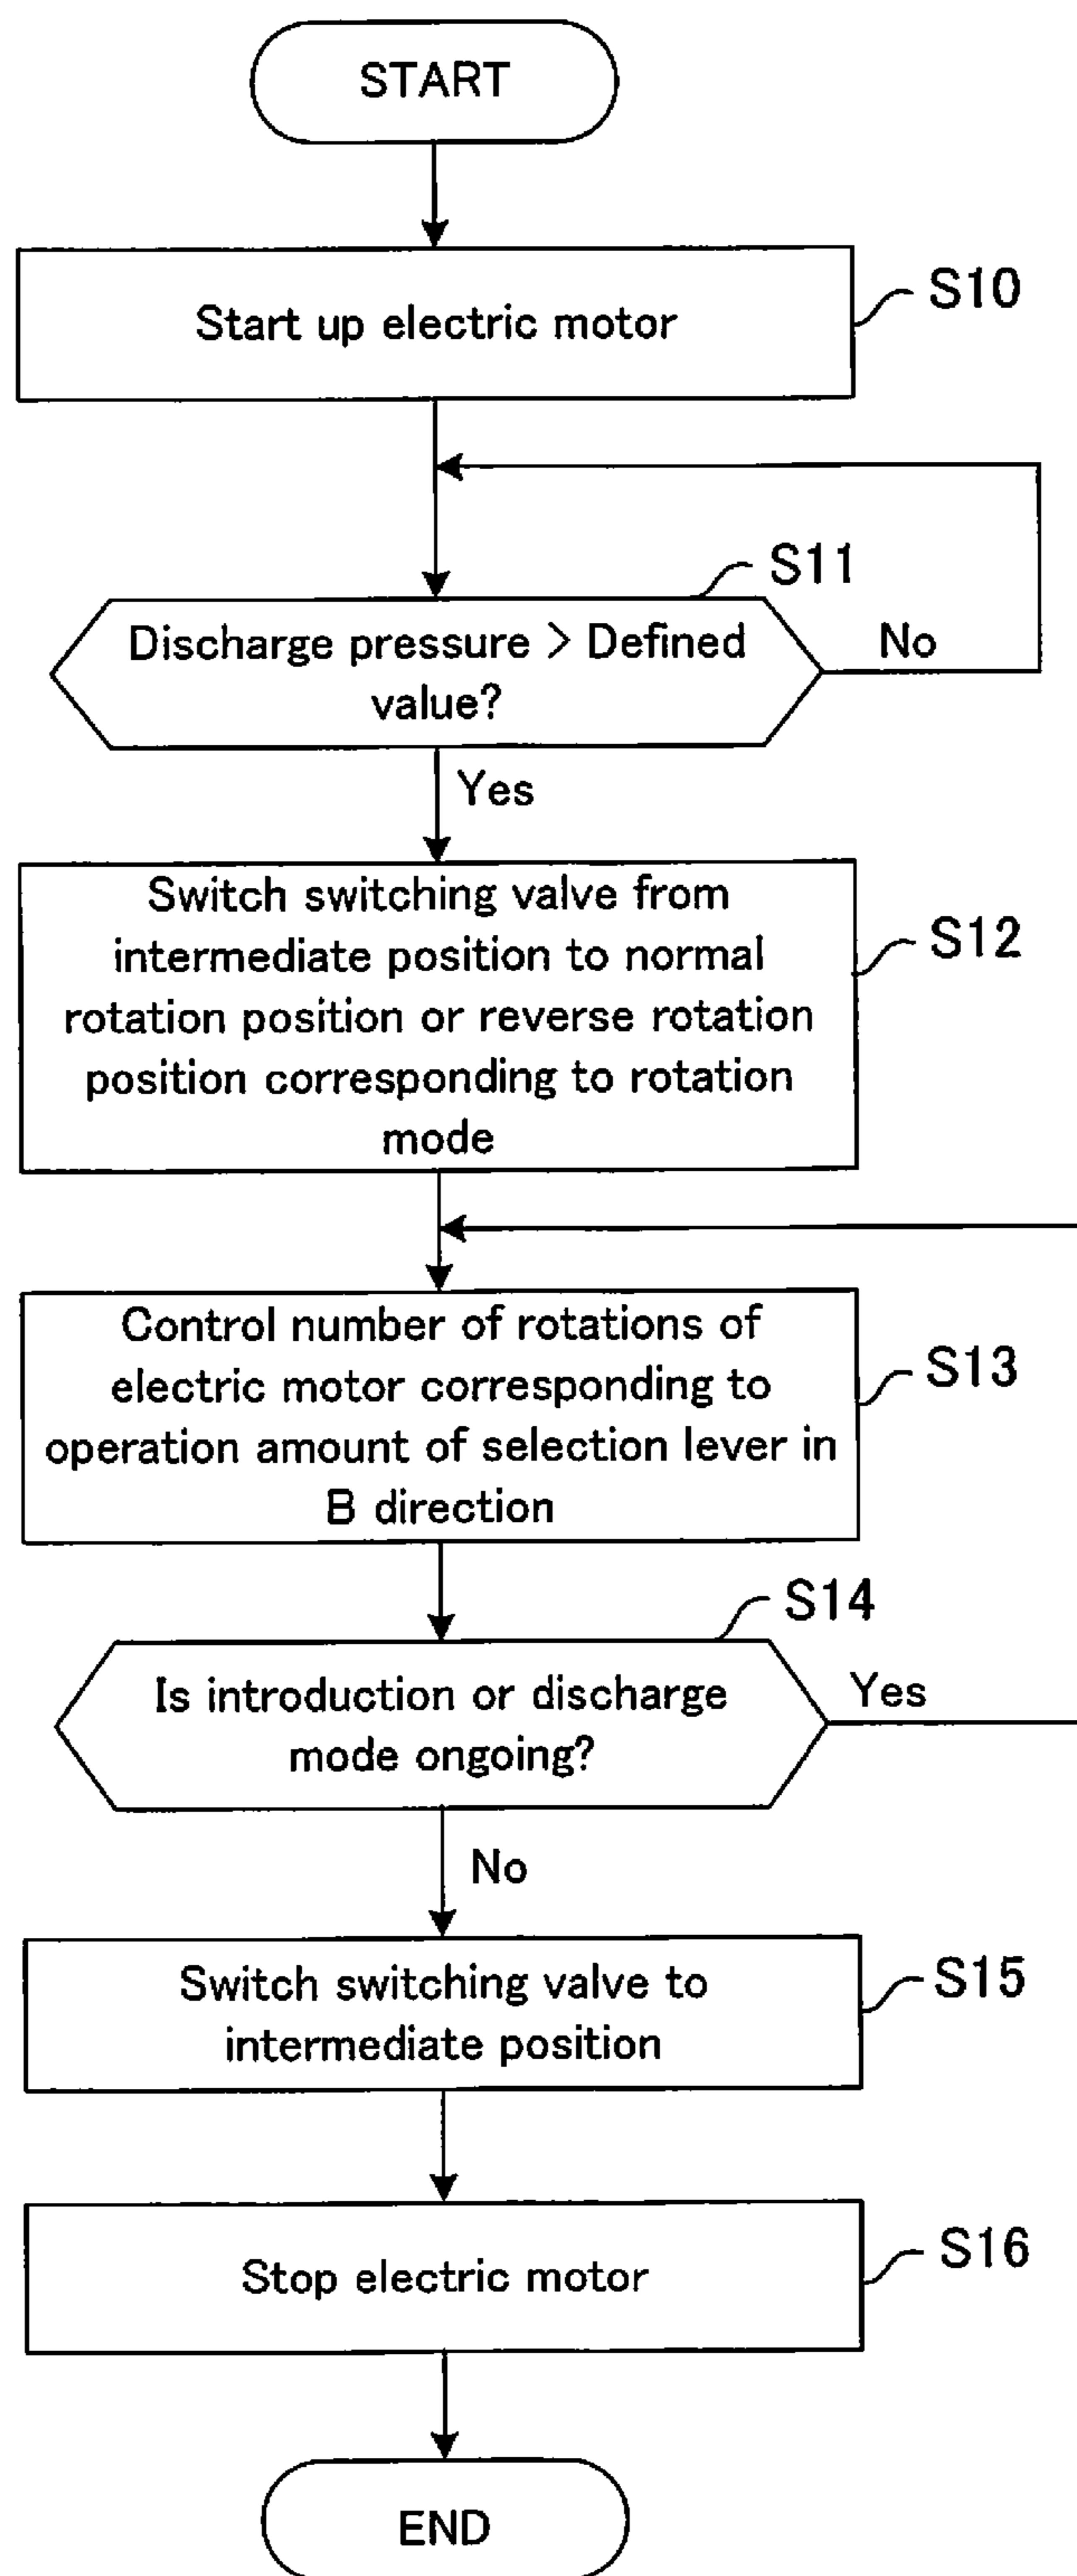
START

Start up electric motor

S10

S11

Discharge pressure > Defined value?

No

Yes

Switch switching valve from intermediate position to normal rotation position or reverse rotation position corresponding to rotation mode

S12

Control number of rotations of electric motor corresponding to operation amount of selection lever in B direction

S13

S14

Is introduction or discharge mode ongoing?

Yes

No

Switch switching valve to intermediate position

S15

Stop electric motor

S16

END